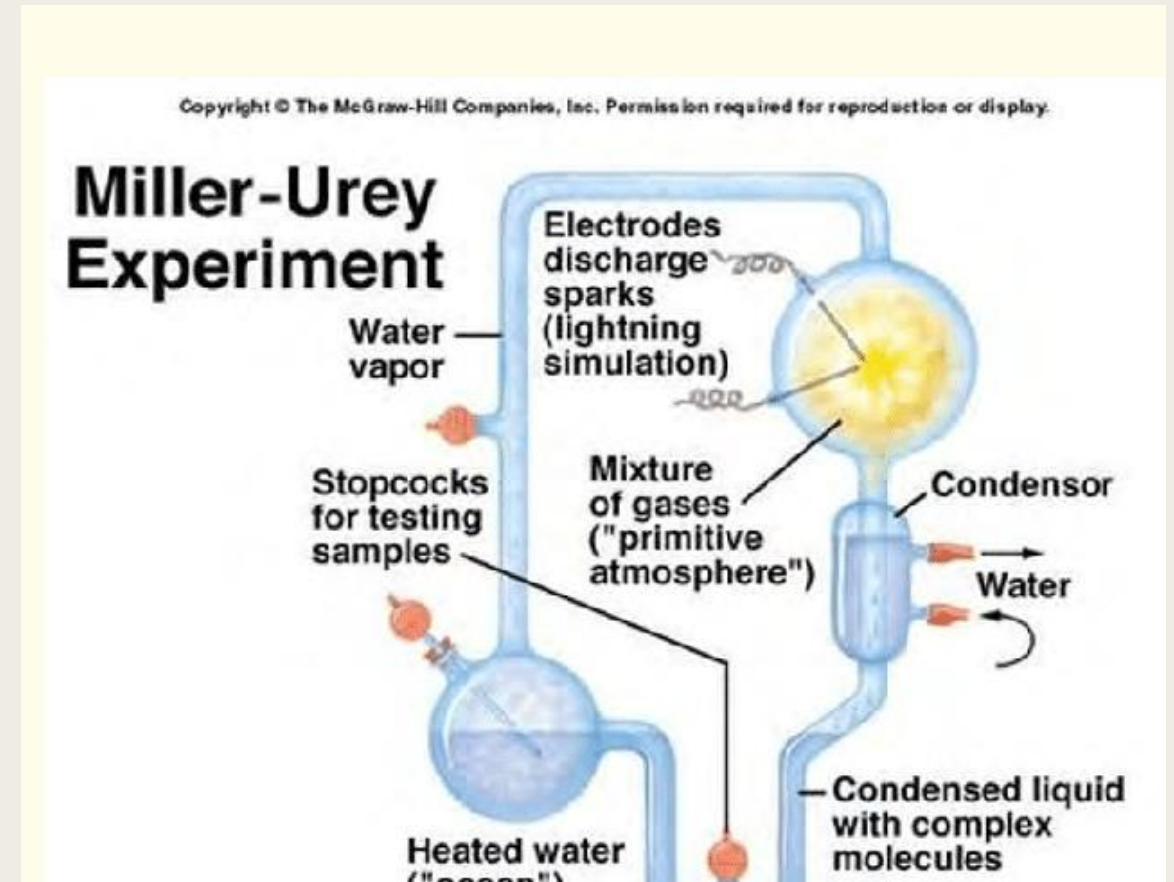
Copyright © The McGraw-Hill Companies, Inc. Permission required for reproduction or display.

Miller-Urey Experiment

Water vapor

Electrodes discharge sparks (lightning simulation)

Stopcocks for testing samples

Mixture of gases ("primitive atmosphere")

Condensor

Water

Condensed liquid with complex molecules

Heated water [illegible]